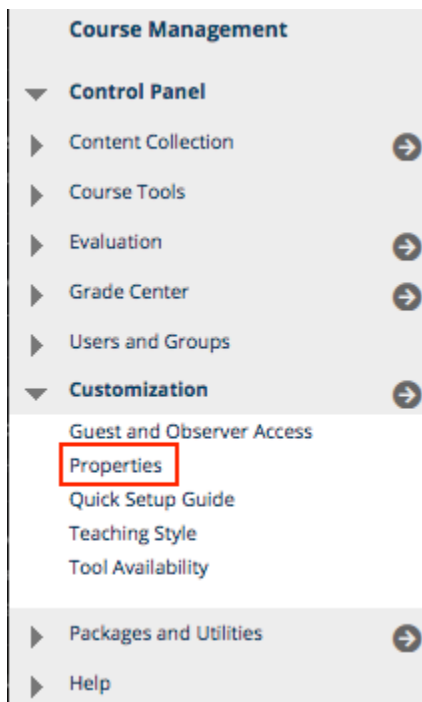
Course Management

Control Panel

Content Collection

Course Tools

Evaluation

Grade Center

Users and Groups

Customization

Guest and Observer Access

Properties

Quick Setup Guide

Teaching Style

Tool Availability

Packages and Utilities

Help